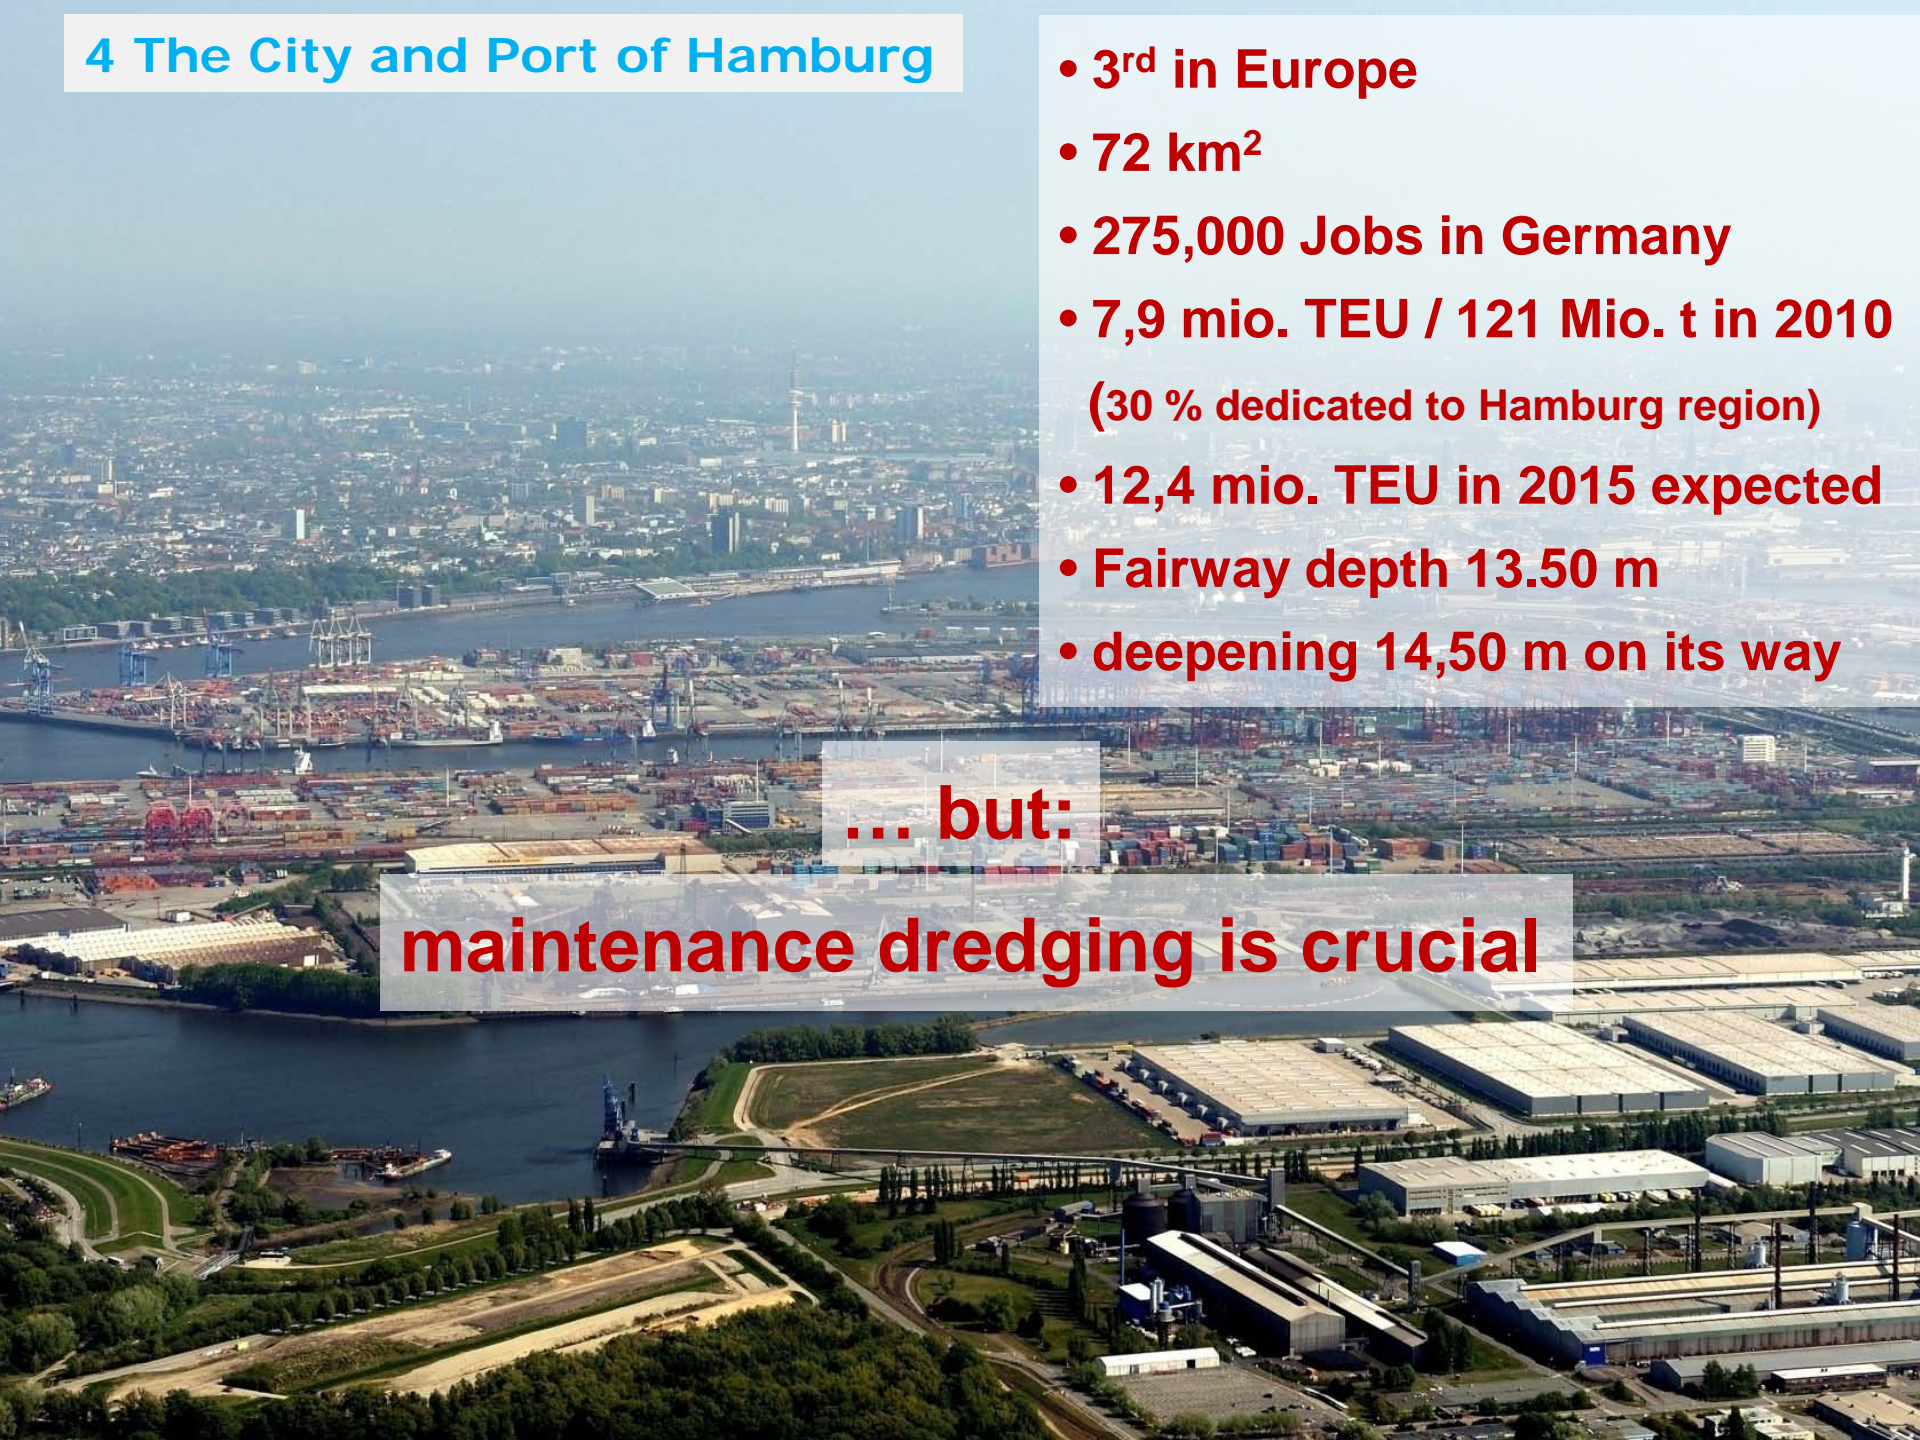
4 The City and Port of Hamburg

• 3$^{rd}$ in Europe

• 72 km$^2$

• 275,000 Jobs in Germany

• 7,9 mio. TEU / 121 Mio. t in 2010 (30 % dedicated to Hamburg region)

• 12,4 mio. TEU in 2015 expected

• Fairway depth 13.50 m

• deepening 14,50 m on its way

… but:

maintenance dredging is crucial